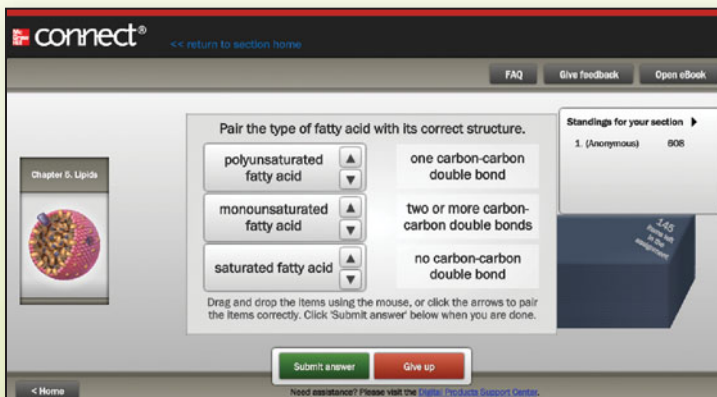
Mc Graw Hill connect®

<< return to section home

FAQ

Give feedback

Open eBook

Chapter 5. Lipids

Pair the type of fatty acid with its correct structure.

| | |
|---|---|
| polyunsaturated fatty acid | one carbon-carbon double bond |
| monounsaturated fatty acid | two or more carbon-carbon double bonds |
| saturated fatty acid | no carbon-carbon double bond |

Drag and drop the items using the mouse, or click the arrows to pair the items correctly. Click 'Submit answer' below when you are done.

Standings for your section ▶

1. (Anonymous) 808

145 items left in the assignment

Submit answer

Give up

< Home

Need assistance? Please visit the Digital Products Support Center.